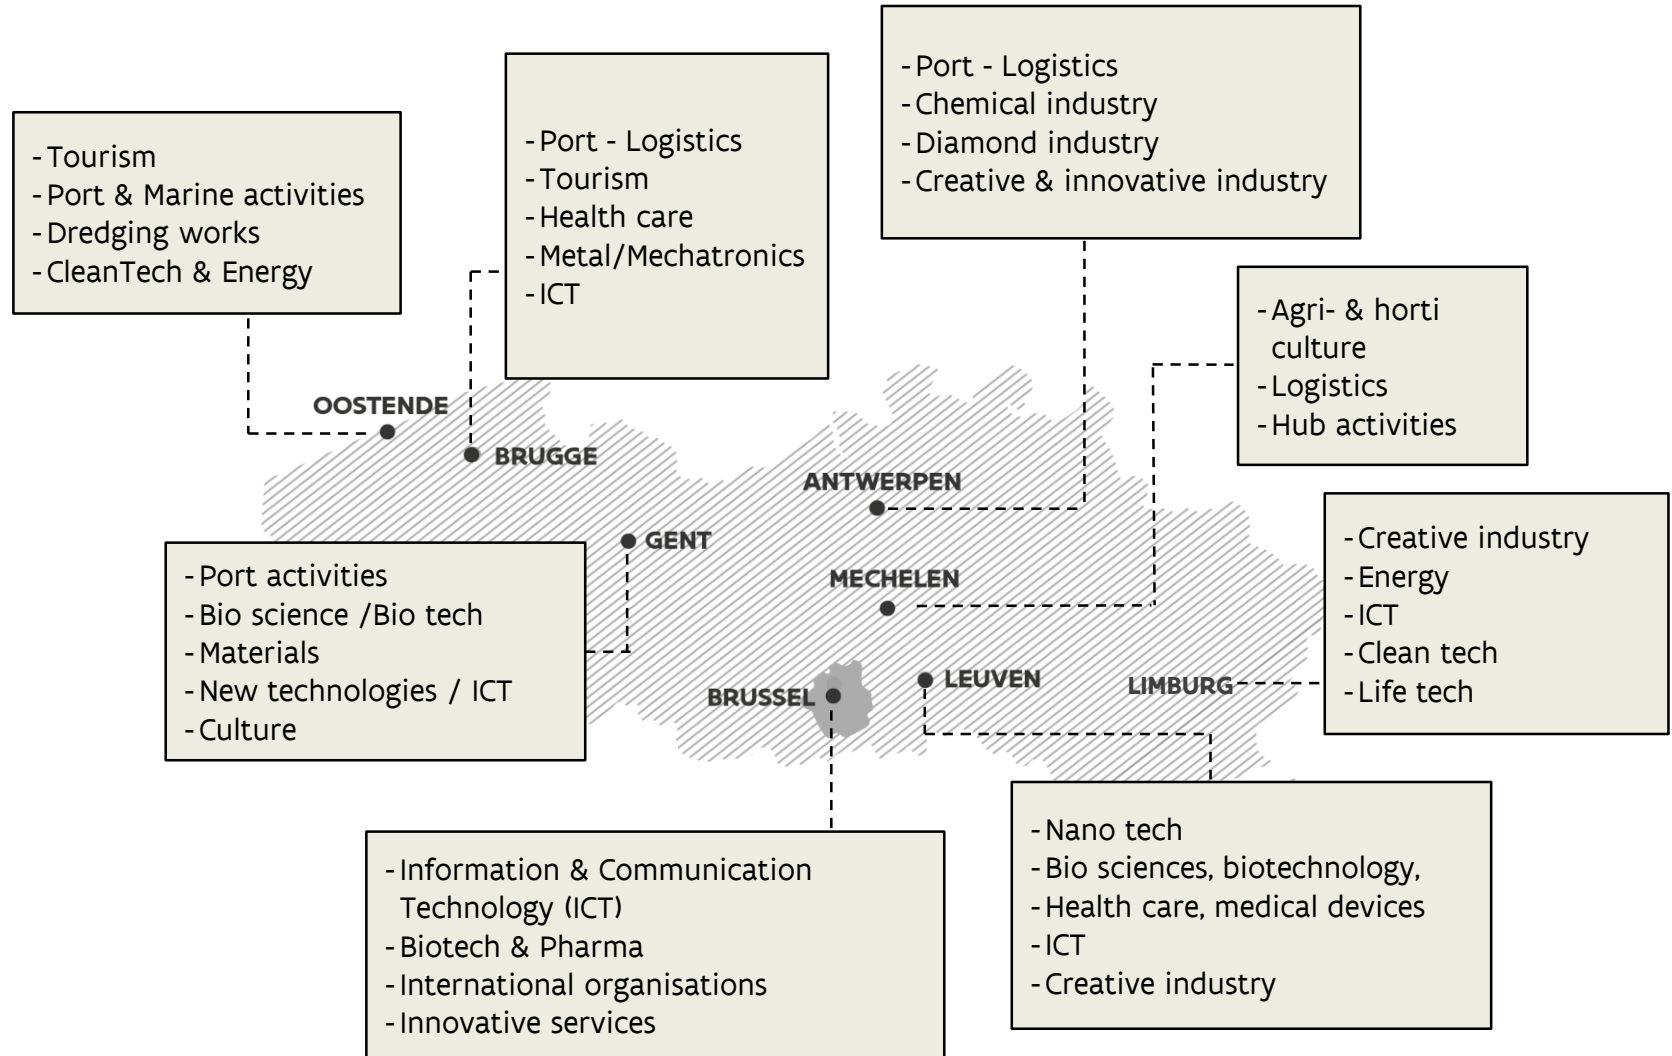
- Port - Logistics
- Chemical industry
- Diamond industry
- Creative & innovative industry

- Tourism
- Port & Marine activities
- Dredging works
- CleanTech & Energy

- Port - Logistics
- Tourism
- Health care
- Metal/Mechatronics
- ICT

- Agri- & horti culture
- Logistics
- Hub activities

OOSTENDE

BRUGGE

ANTWERPEN

GENT

MECHELEN

- Creative industry
- Energy
- ICT
- Clean tech
- Life tech

- Port activities
- Bio science /Bio tech
- Materials
- New technologies / ICT
- Culture

BRUSSEL

LEUVEN

LIMBURG

- Nano tech
- Bio sciences, biotechnology,
- Health care, medical devices
- ICT
- Creative industry

- Information & Communication Technology (ICT)
- Biotech & Pharma
- International organisations
- Innovative services